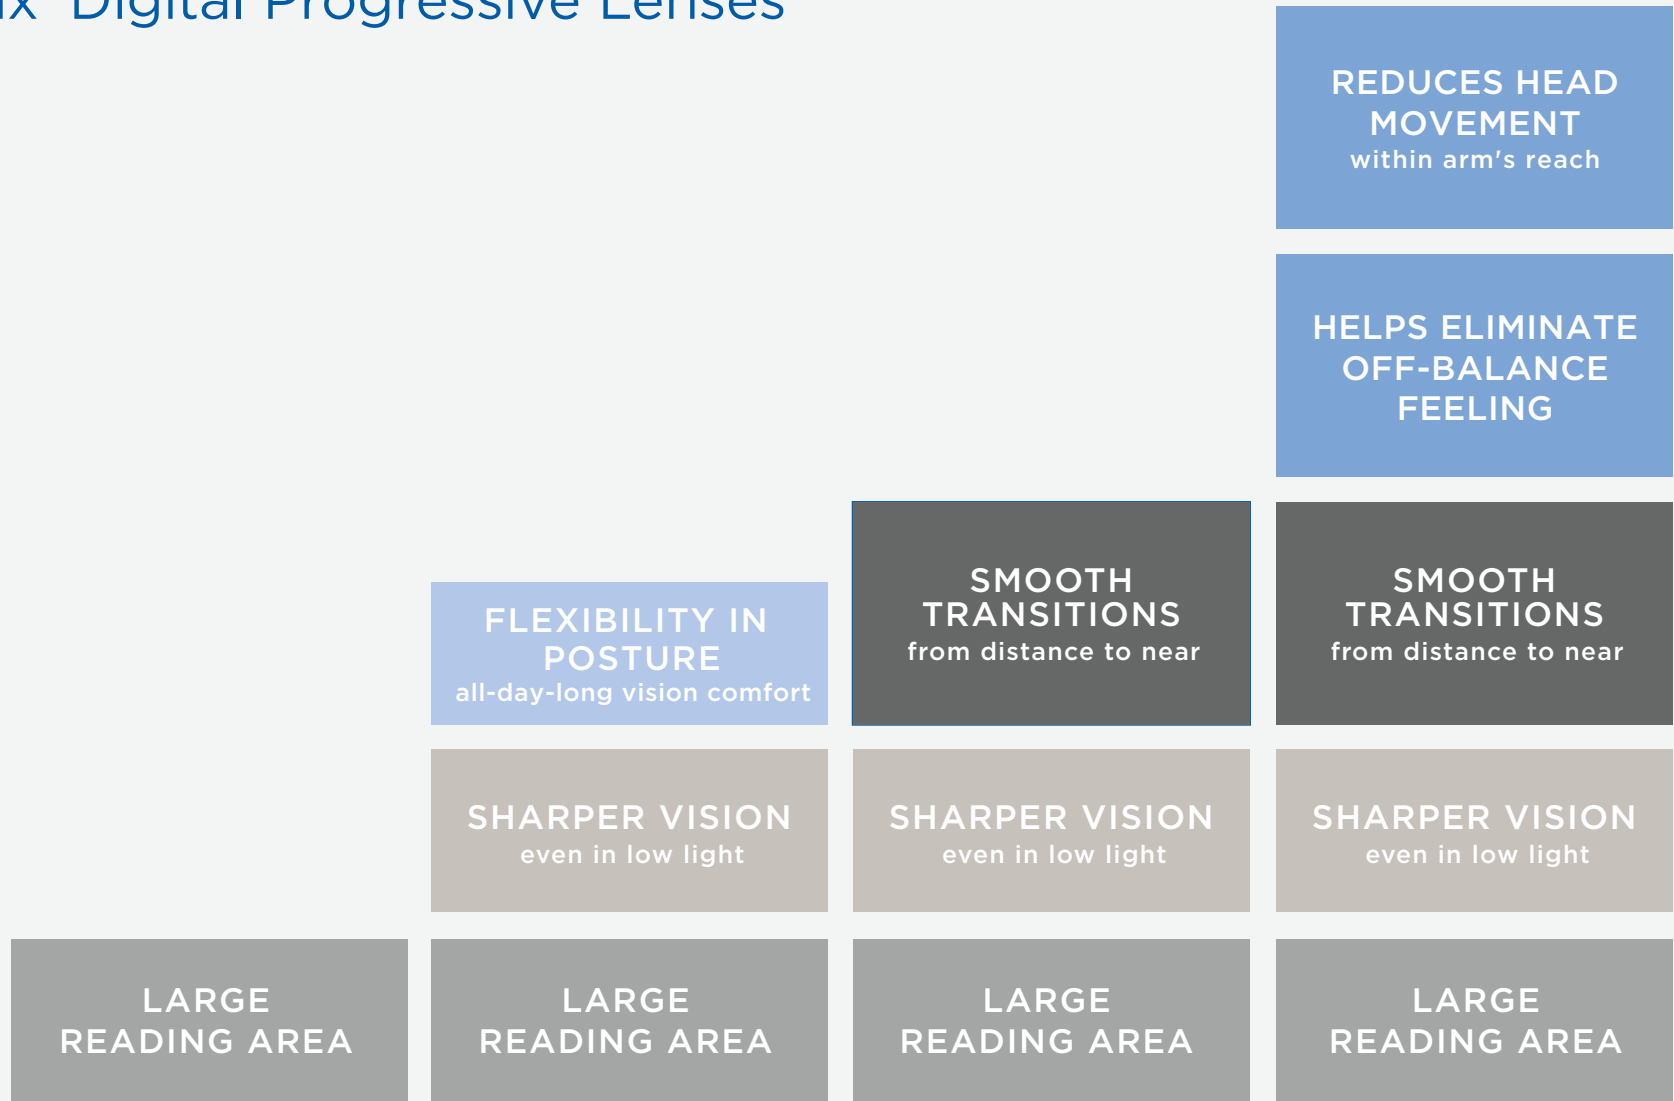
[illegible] Digital Progressive Lenses

REDUCES HEAD MOVEMENT
within arm's reach

HELPS ELIMINATE OFF-BALANCE FEELING

FLEXIBILITY IN POSTURE
all-day-long vision comfort

SMOOTH TRANSITIONS
from distance to near

SMOOTH TRANSITIONS
from distance to near

SHARPER VISION
even in low light

SHARPER VISION
even in low light

SHARPER VISION
even in low light

LARGE READING AREA

LARGE READING AREA

LARGE READING AREA

LARGE READING AREA